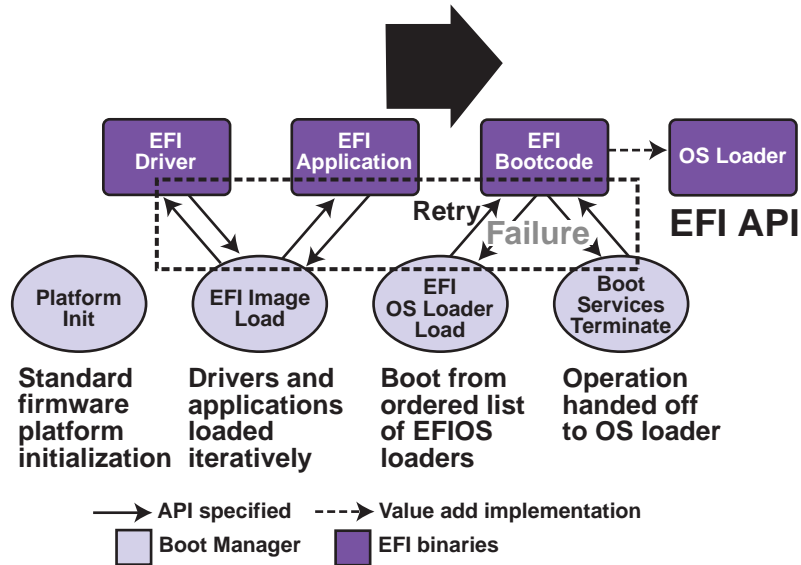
EFI Driver

EFI Application

EFI Bootcode

OS Loader

EFI API

Retry

Failure

Platform Init

EFI Image Load

EFI OS Loader Load

Boot Services Terminate

Standard firmware platform initialization

Drivers and applications loaded iteratively

Boot from ordered list of EFIOS loaders

Operation handed off to OS loader

API specified

Value add implementation

Boot Manager

EFI binaries